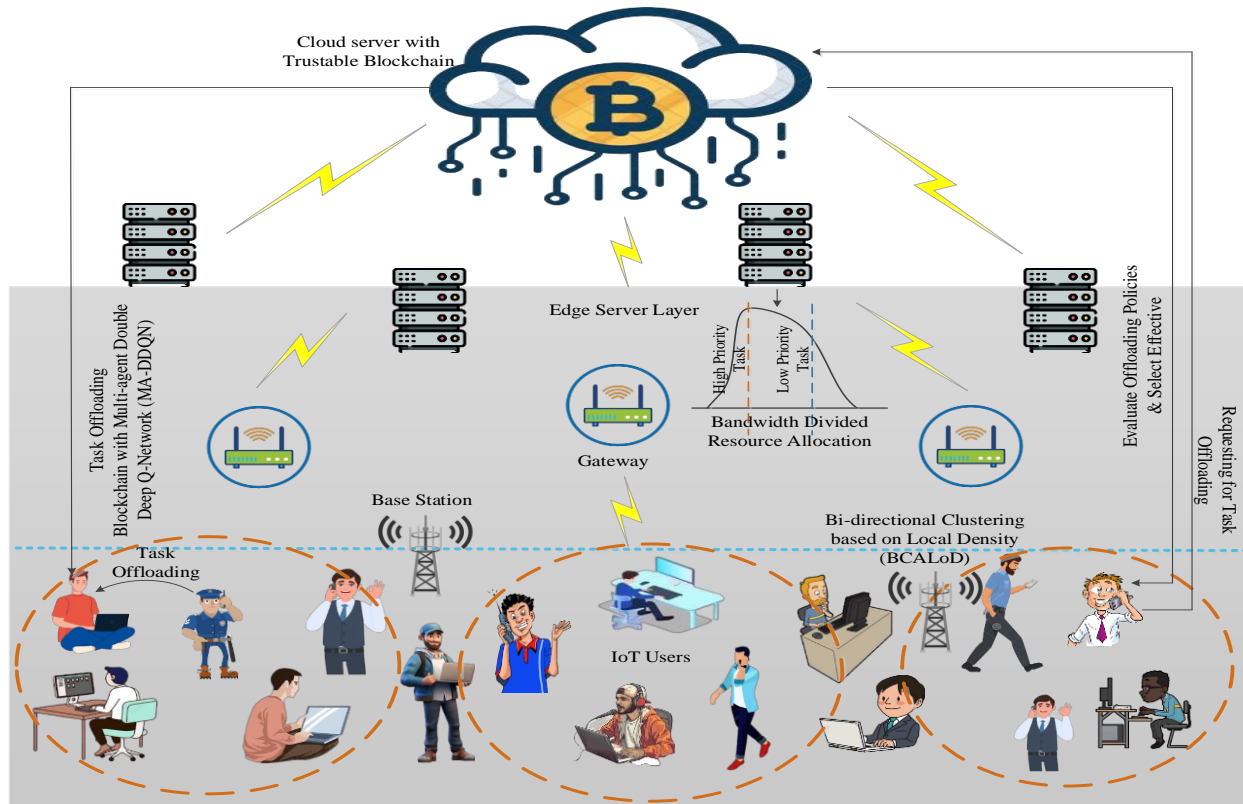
Cloud server with Trustable Blockchain

Task Offloading Blockchain with Multi-agent Double Deep Q-Network (MA-DDQN)

Edge Server Layer

High Priority Task

Low Priority Task

Bandwidth Divided Resource Allocation

Evaluate Offloading Policies & Select Effective

Requesting for Task Offloading

Gateway

Base Station

Bi-directional Clustering based on Local Density (BCALoD)

Task Offloading

IoT Users